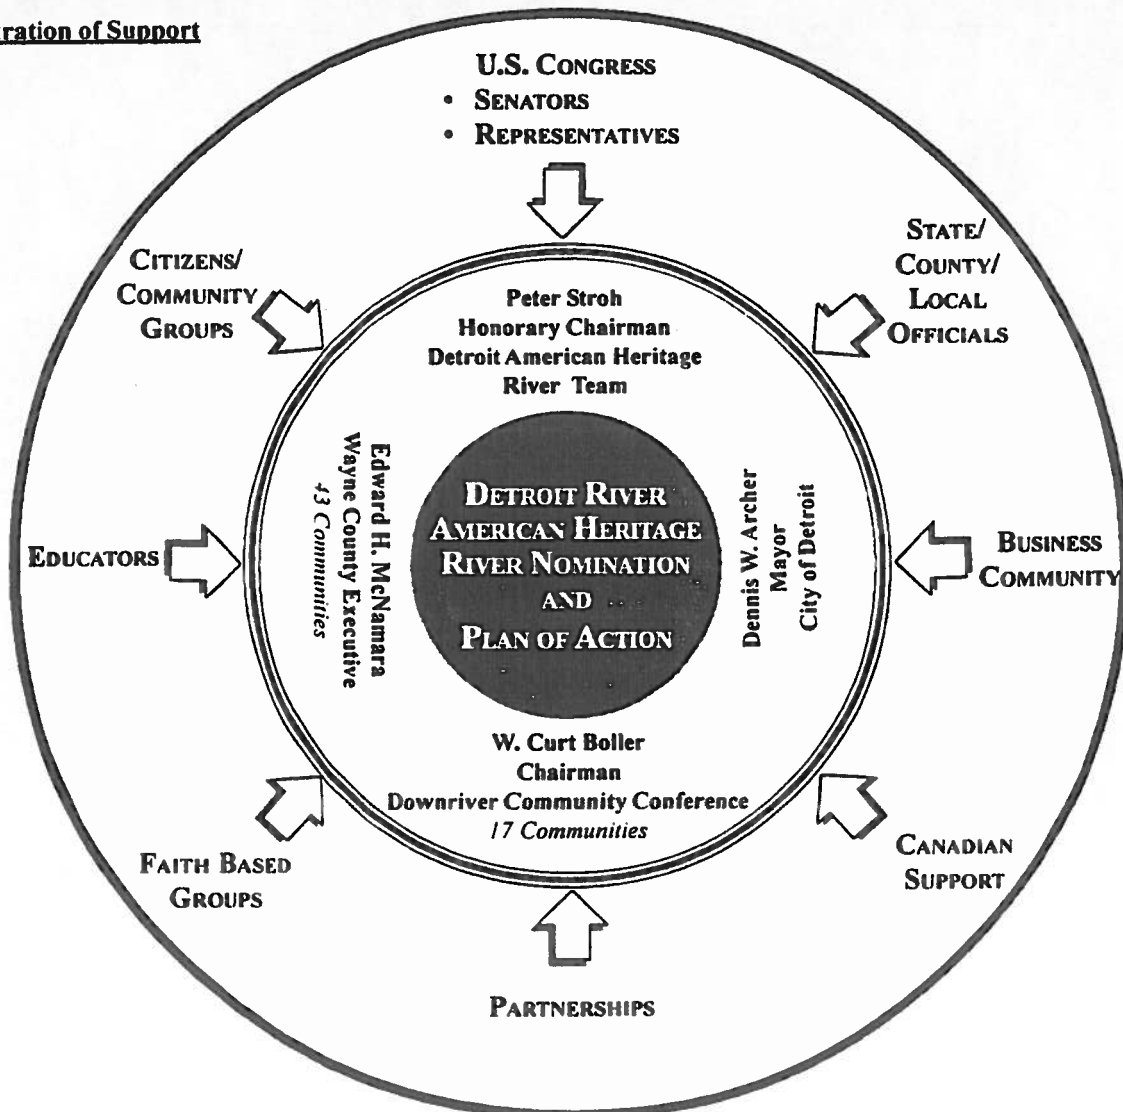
ration of Support

U.S. Congress
• Senators
• Representatives

Citizens/ Community Groups

State/ County/ Local Officials

Peter Stroh
Honorary Chairman
Detroit American Heritage River Team

Edward H. McNamara
Wayne County Executive
43 Communities

Detroit River
American Heritage
River Nomination
and
Plan of Action

Dennis W. Archer
Mayor
City of Detroit

Educators

Business Community

W. Curt Boller
Chairman
Downriver Community Conference
17 Communities

Faith Based Groups

Canadian Support

Partnerships